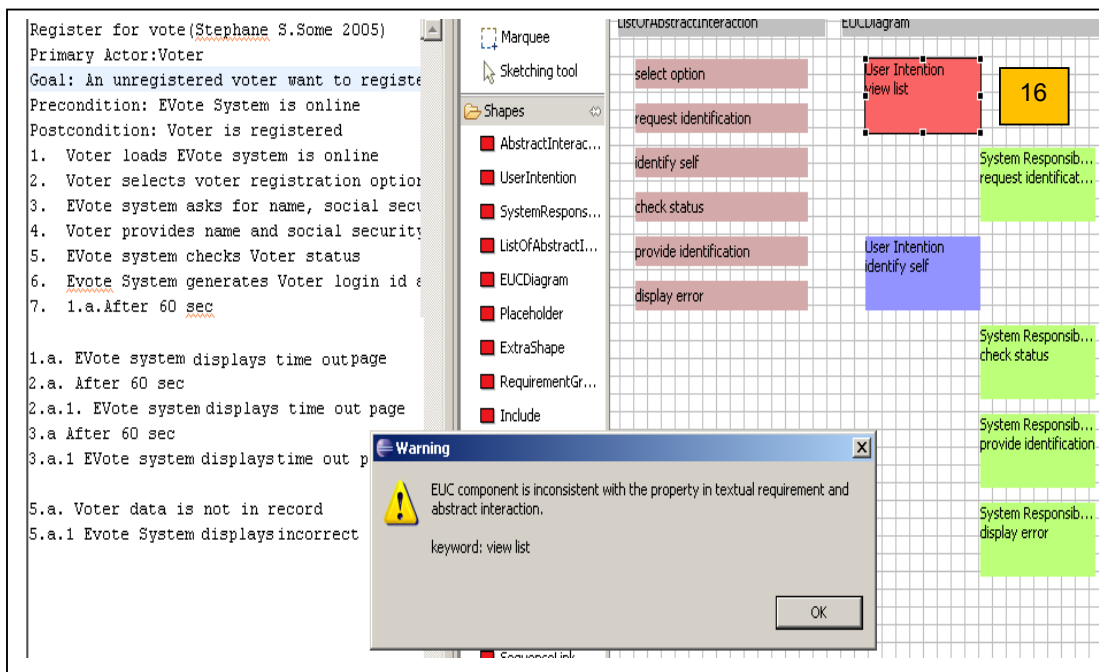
Register for vote(Stephane S.Some 2005)
Primary Actor:Voter
Goal: An unregistered voter want to registe
Precondition: EVote System is online
Postcondition: Voter is registered
1. Voter loads EVote system is online
2. Voter selects voter registration optio
3. EVote system asks for name, social secu
4. Voter provides name and social security
5. EVote system checks Voter status
6. Evote System generates Voter login id a
7. 1.a.After 60 sec

1.a. EVote system displays time out page
2.a. After 60 sec
2.a.1. EVote systen displays time out page
3.a After 60 sec
3.a.1 EVote system displays time out p

5.a. Voter data is not in record
5.a.1 Evote System displays incorrect

Marquee
Sketching tool
Shapes
AbstractInterac...
UserIntention
SystemRespons...
ListOfAbstractI...
EUCDiagram
Placeholder
ExtraShape
RequirementGr...
Include
SequenceLink

ListOfAbstractInteraction
select option
request identification
identify self
check status
provide identification
display error

EUCDiagram
User Intention
view list
16
System Responsib...
request identificat...
User Intention
identify self
System Responsib...
check status
System Responsib...
provide identification
System Responsib...
display error

Warning
EUC component is inconsistent with the property in textual requirement and abstract interaction.
keyword: view list
OK